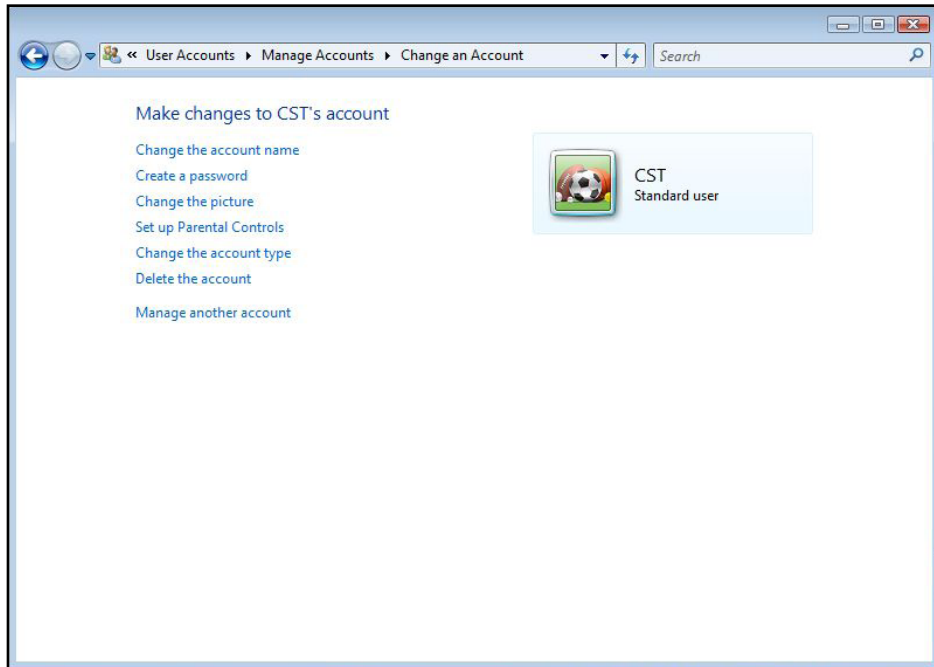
« User Accounts ▸ Manage Accounts ▸ Change an Account

Search

Make changes to CST's account

Change the account name
Create a password
Change the picture
Set up Parental Controls
Change the account type
Delete the account

Manage another account

CST
Standard user